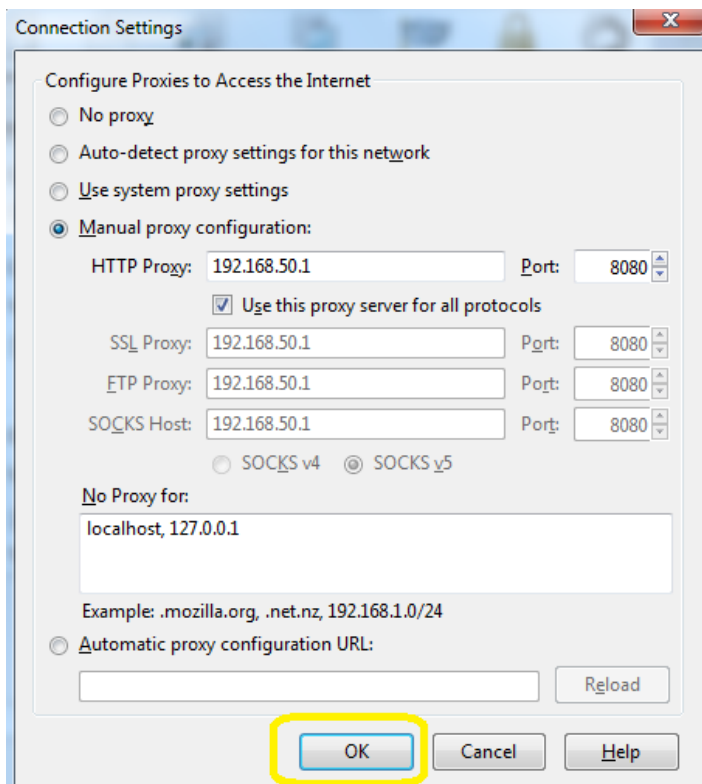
Connection Settings

Configure Proxies to Access the Internet

No proxy

Auto-detect proxy settings for this network

Use system proxy settings

Manual proxy configuration:

HTTP Proxy: 192.168.50.1 Port: 8080

Use this proxy server for all protocols

SSL Proxy: 192.168.50.1 Port: 8080

FTP Proxy: 192.168.50.1 Port: 8080

SOCKS Host: 192.168.50.1 Port: 8080

SOCKS v4 SOCKS v5

No Proxy for:

localhost, 127.0.0.1

Example: .mozilla.org, .net.nz, 192.168.1.0/24

Automatic proxy configuration URL:

Reload

OK Cancel Help